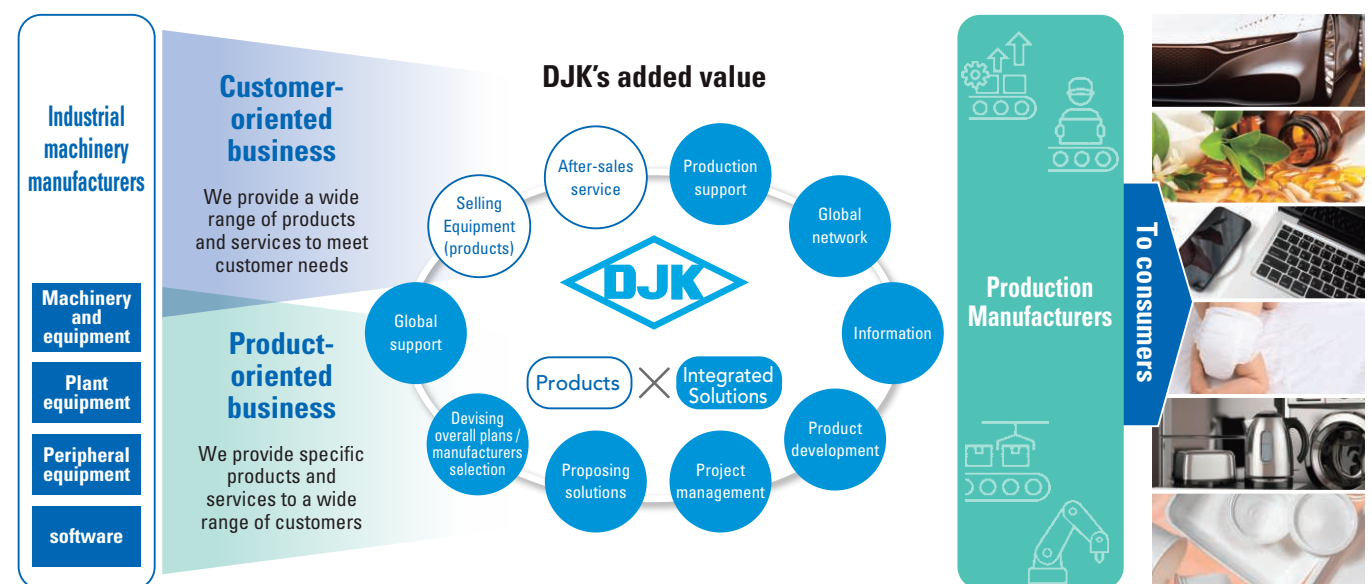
Industrial machinery manufacturers

Machinery and equipment

Plant equipment

Peripheral equipment

software

Customer-oriented business

We provide a wide range of products and services to meet customer needs

Product-oriented business

We provide specific products and services to a wide range of customers

DJK's added value

Selling Equipment (products)

After-sales service

Production support

Global network

Information

Product development

Project management

Proposing solutions

Devising overall plans / manufacturers selection

Global support

DJK

Products

Integrated Solutions

Production Manufacturers

To consumers